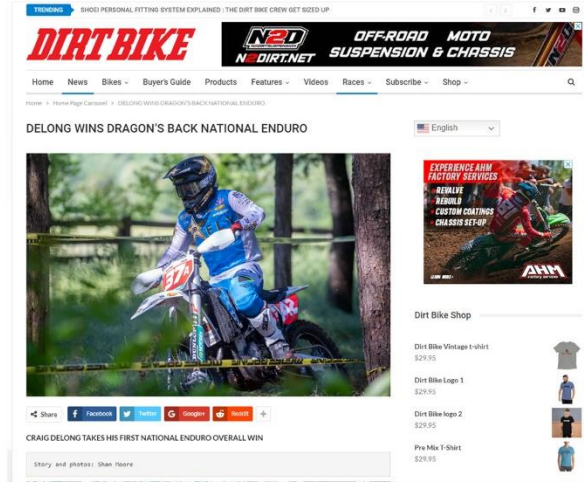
TRENDING SHOEI PERSONAL FITTING SYSTEM EXPLAINED : THE DIRT BIKE CREW GET SIZED UP

DIRT BIKE

N2D N2DIRT.NET OFF-ROAD MOTO SUSPENSION & CHASSIS

Home News Bikes Buyer's Guide Products Features Videos Races Subscribe Shop

Home > Home Page Carousel > DELONG WINS DRAGON'S BACK NATIONAL ENDURO

DELONG WINS DRAGON'S BACK NATIONAL ENDURO

English

EXPERIENCE AHM FACTORY SERVICES
• REVALVE
• REBUILD
• CUSTOM COATINGS
• CHASSIS SET-UP

AHM

Dirt Bike Shop

Dirt Bike Vintage t-shirt
$29.95

Dirt Bike Logo 1
$29.95

Dirt Bike logo 2
$29.95

Pre Mix T-Shirt
$29.95

Share Facebook Twitter Google+ ReddIt +

CRAIG DELONG TAKES HIS FIRST NATIONAL ENDURO OVERALL WIN

Story and photos: Shan Moore